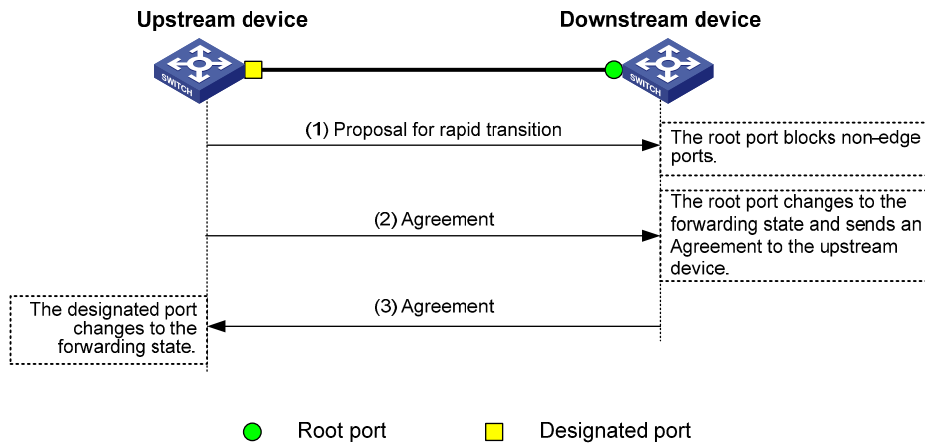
Upstream device

Downstream device

SWITCH

SWITCH

(1) Proposal for rapid transition

The root port blocks non-edge ports.

(2) Agreement

The root port changes to the forwarding state and sends an Agreement to the upstream device.

The designated port changes to the forwarding state.

(3) Agreement

Root port

Designated port